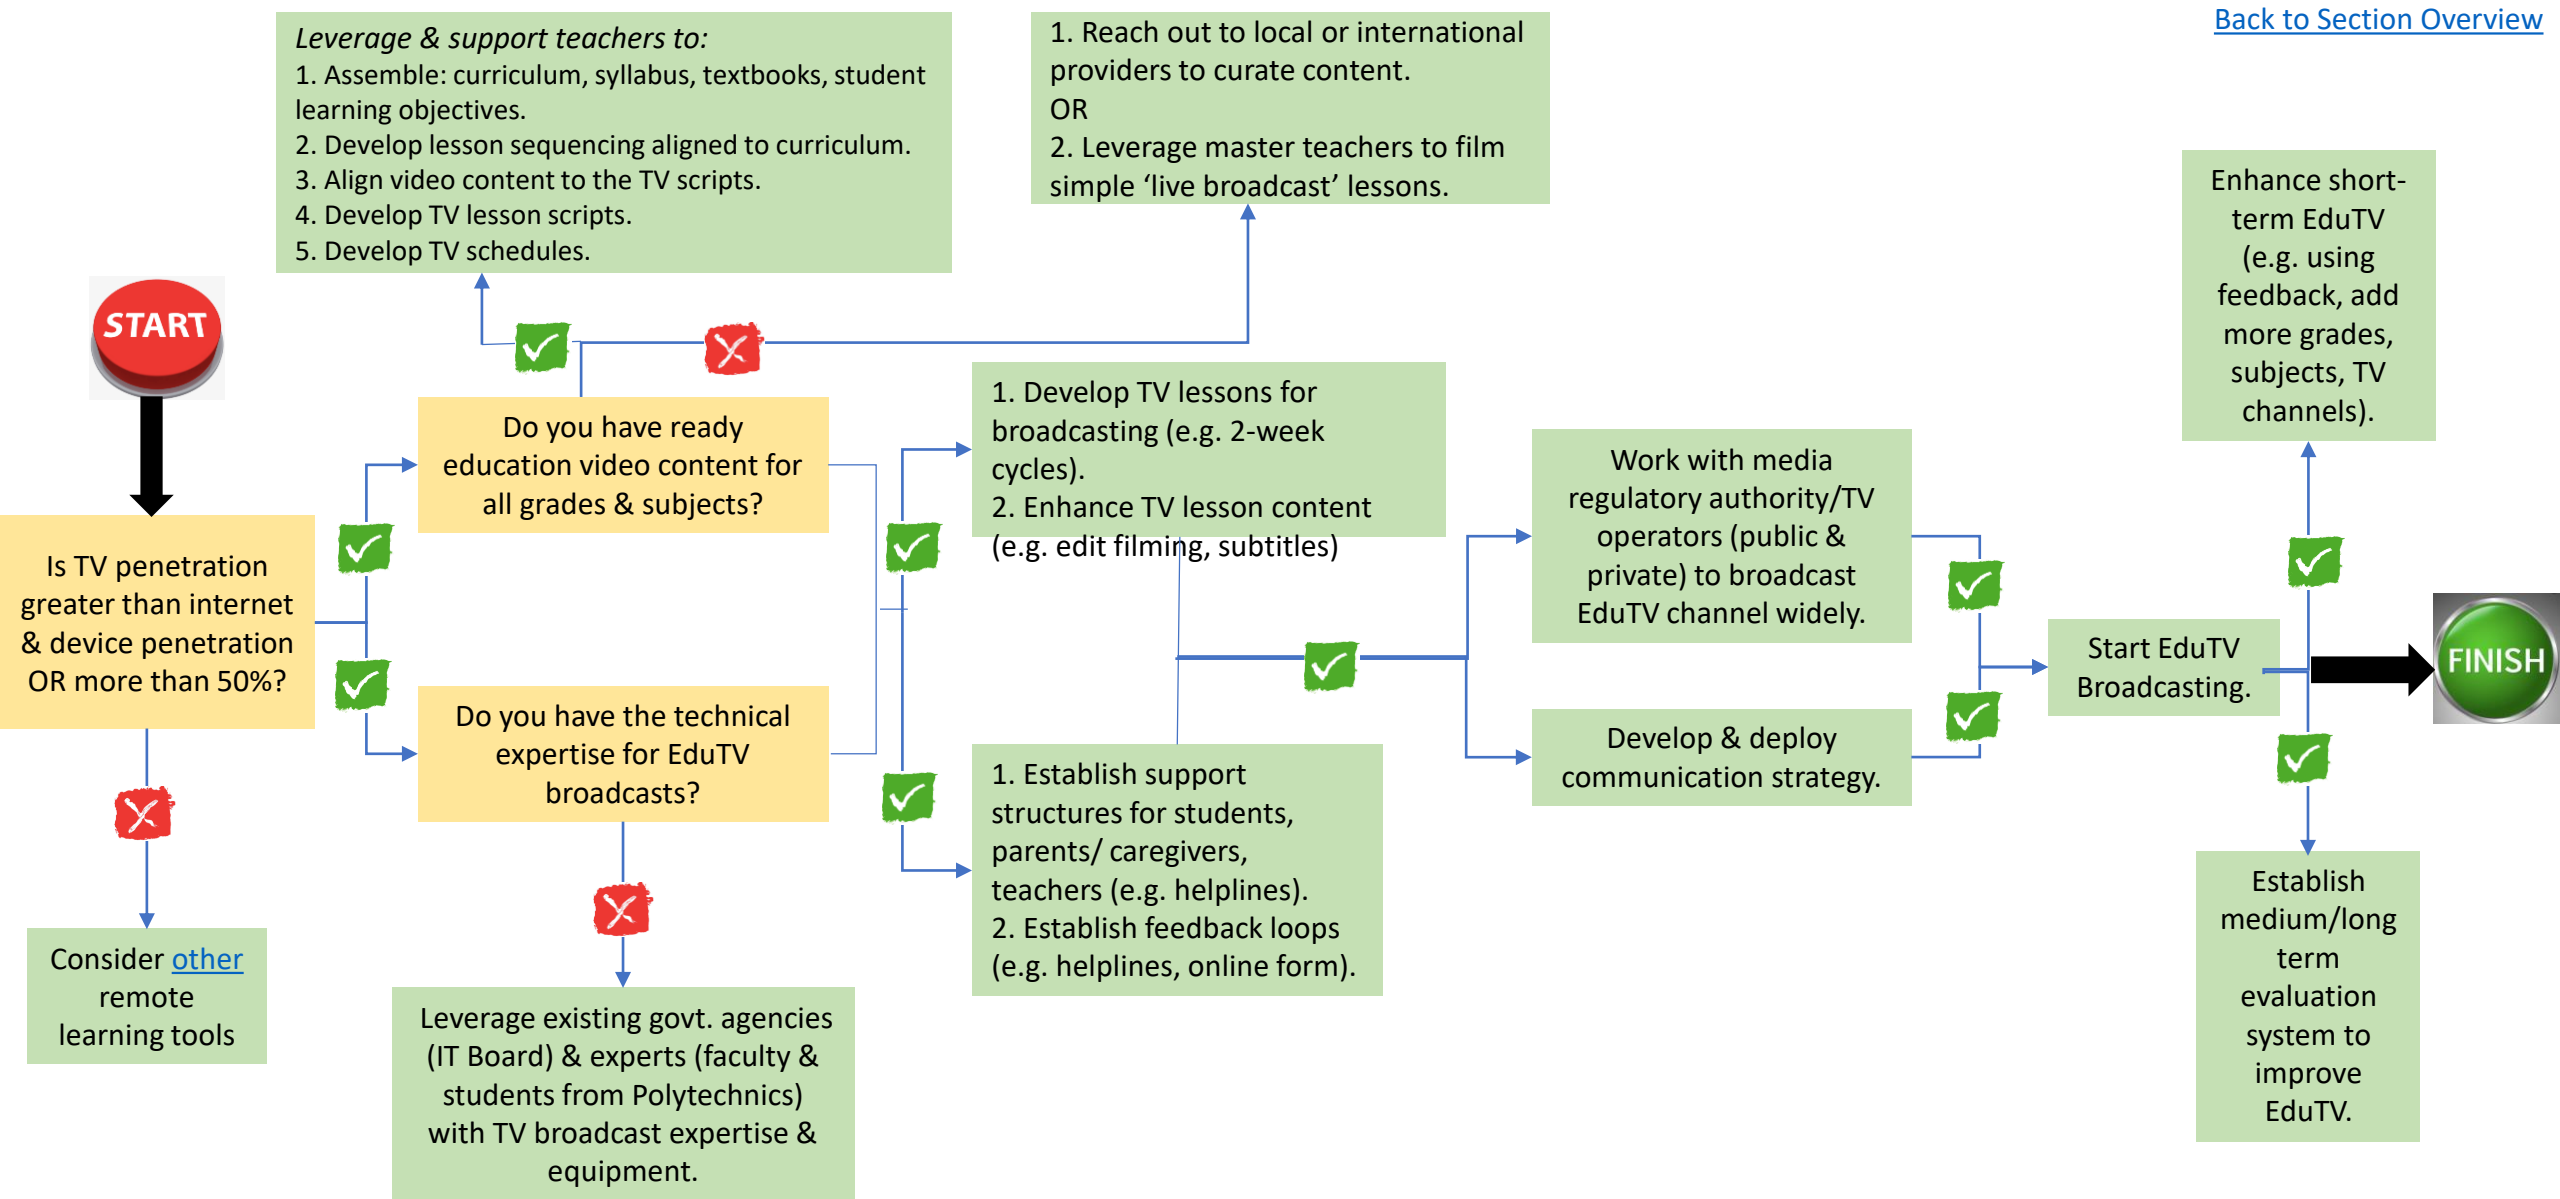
Back to Section Overview

Leverage & support teachers to:
1. Assemble: curriculum, syllabus, textbooks, student learning objectives.
2. Develop lesson sequencing aligned to curriculum.
3. Align video content to the TV scripts.
4. Develop TV lesson scripts.
5. Develop TV schedules.

1. Reach out to local or international providers to curate content.
OR
2. Leverage master teachers to film simple 'live broadcast' lessons.

Enhance short-term EduTV (e.g. using feedback, add more grades, subjects, TV channels).

START

Is TV penetration greater than internet & device penetration OR more than 50%?

Do you have ready education video content for all grades & subjects?

Do you have the technical expertise for EduTV broadcasts?

1. Develop TV lessons for broadcasting (e.g. 2-week cycles).
2. Enhance TV lesson content (e.g. edit filming, subtitles)

Work with media regulatory authority/TV operators (public & private) to broadcast EduTV channel widely.

Develop & deploy communication strategy.

Start EduTV Broadcasting.

FINISH

1. Establish support structures for students, parents/ caregivers, teachers (e.g. helplines).
2. Establish feedback loops (e.g. helplines, online form).

Consider other remote learning tools

Leverage existing govt. agencies (IT Board) & experts (faculty & students from Polytechnics) with TV broadcast expertise & equipment.

Establish medium/long term evaluation system to improve EduTV.